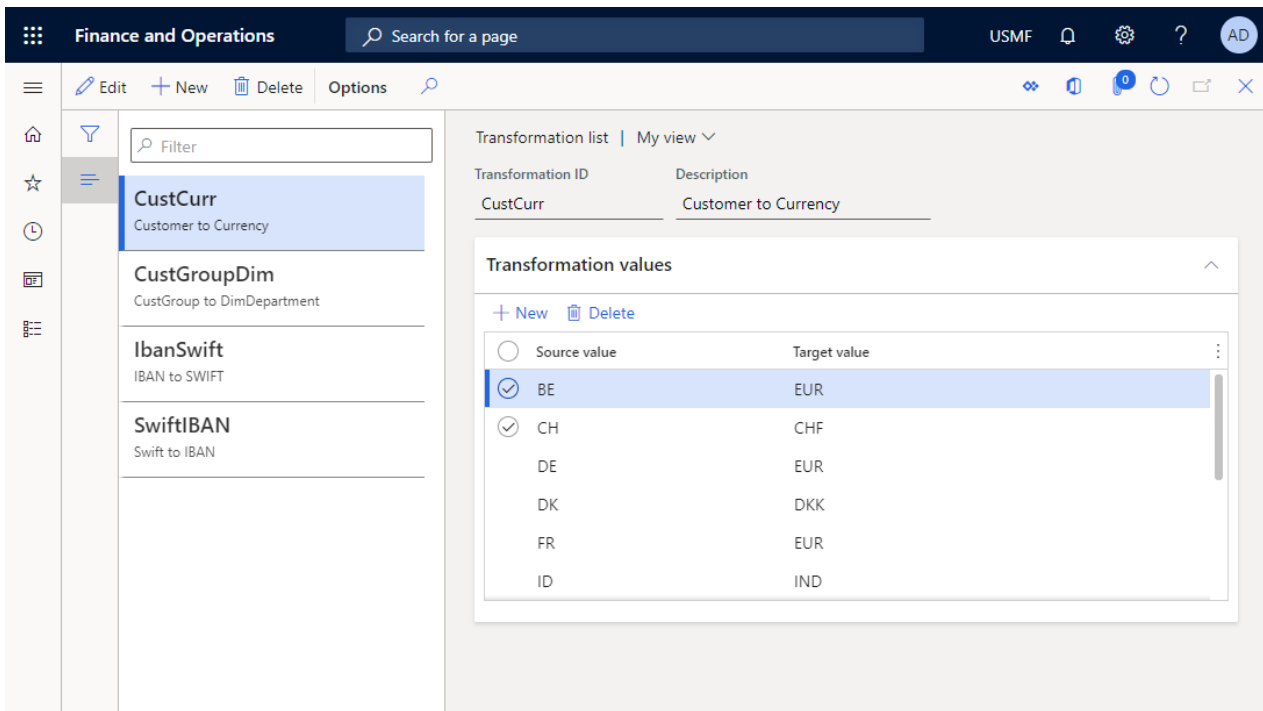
Finance and Operations

Search for a page

USMF

AD

Edit New Delete Options

0

Filter

CustCurr
Customer to Currency

CustGroupDim
CustGroup to DimDepartment

IbanSwift
IBAN to SWIFT

SwiftIBAN
Swift to IBAN

Transformation list | My view

Transformation ID
CustCurr

Description
Customer to Currency

Transformation values

New Delete

| Source value | Target value |
|---|---|
| BE | EUR |
| CH | CHF |
| DE | EUR |
| DK | DKK |
| FR | EUR |
| ID | IND |